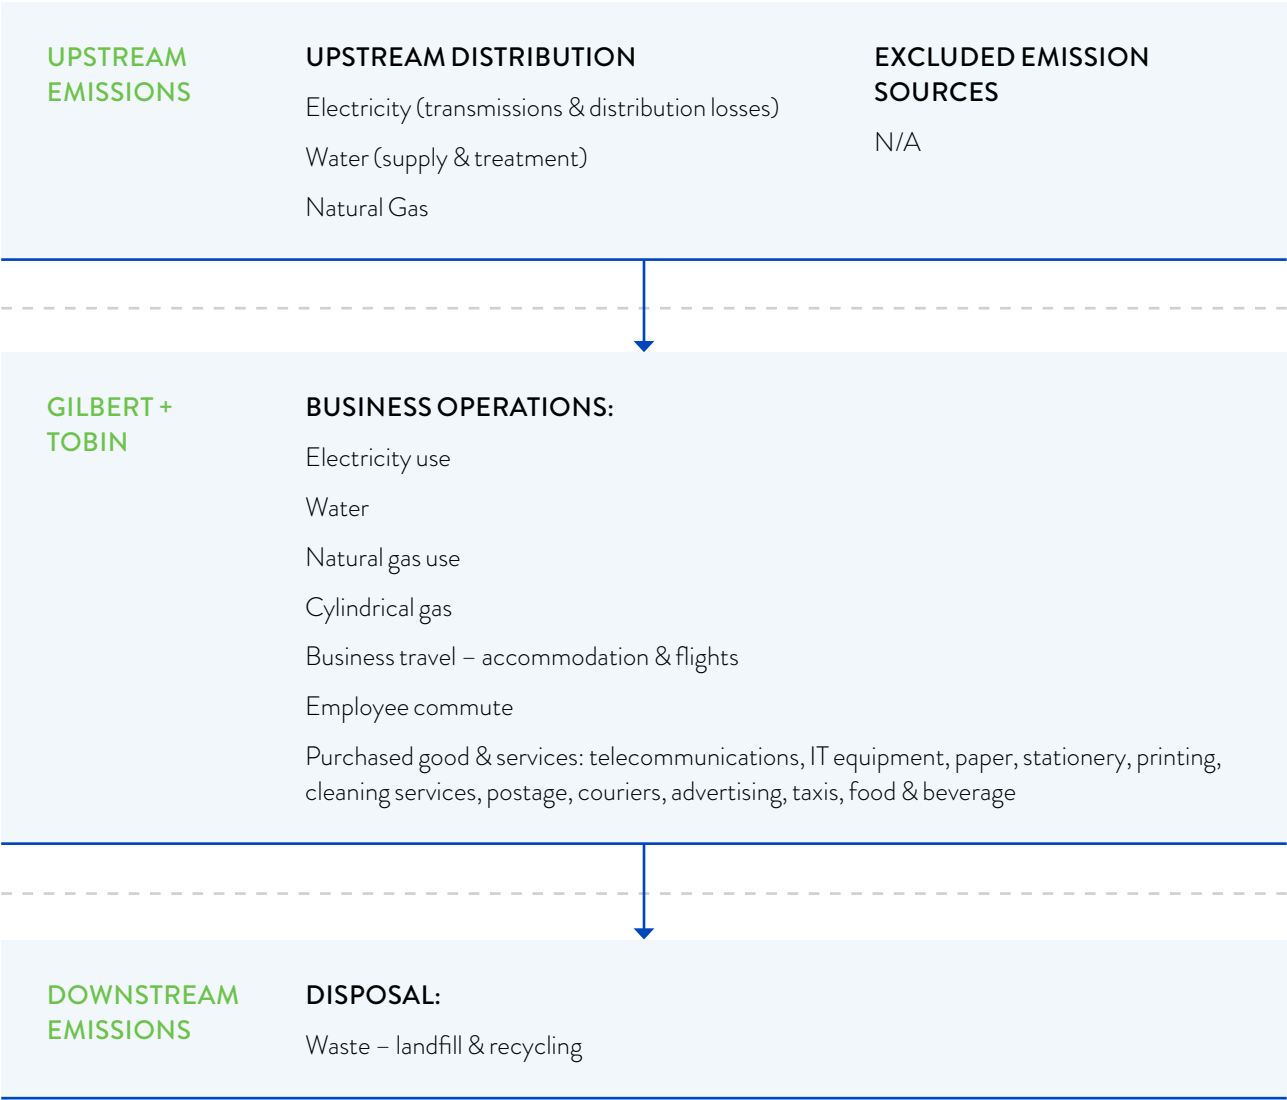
UPSTREAM EMISSIONS

UPSTREAM DISTRIBUTION

Electricity (transmissions & distribution losses)

Water (supply & treatment)

Natural Gas

EXCLUDED EMISSION SOURCES

N/A

GILBERT + TOBIN

BUSINESS OPERATIONS:

Electricity use

Water

Natural gas use

Cylindrical gas

Business travel – accommodation & flights

Employee commute

Purchased good & services: telecommunications, IT equipment, paper, stationery, printing, cleaning services, postage, couriers, advertising, taxis, food & beverage

DOWNSTREAM EMISSIONS

DISPOSAL:

Waste – landfill & recycling